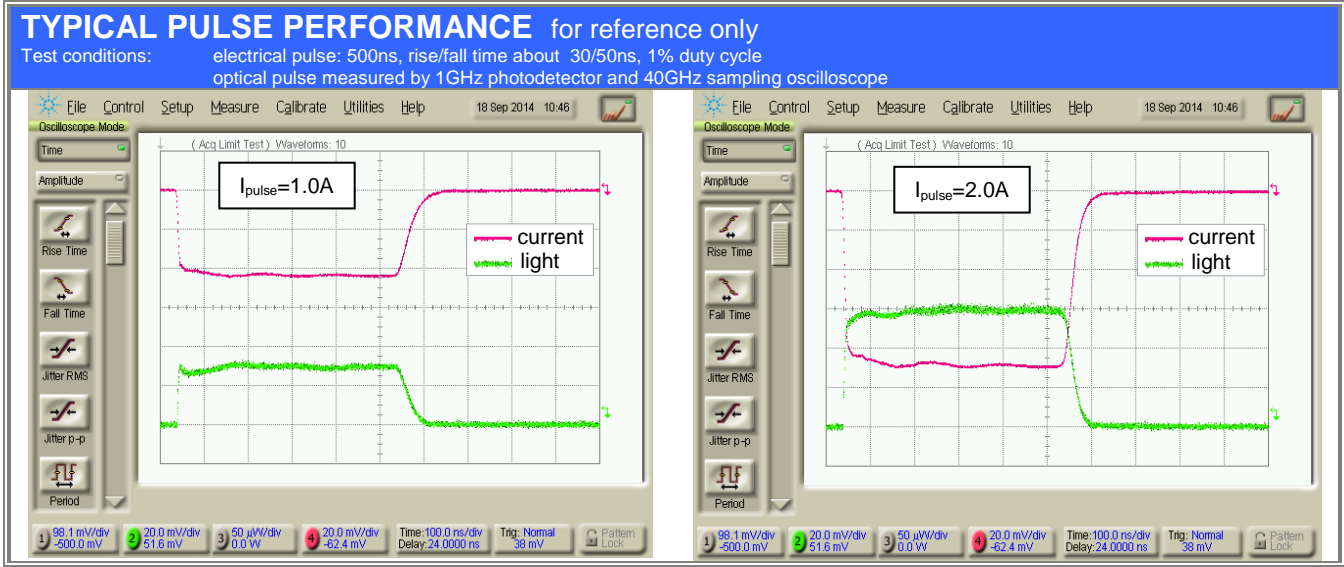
TYPICAL PULSE PERFORMANCE for reference only

Test conditions: electrical pulse: 500ns, rise/fall time about 30/50ns, 1% duty cycle
optical pulse measured by 1GHz photodetector and 40GHz sampling oscilloscope

File Control Setup Measure Calibrate Utilities Help 18 Sep 2014 10:46
Oscilloscope Mode
Time
Amplitude
Rise Time
Fall Time
Jitter RMS
Jitter p-p
Period
(Acq Limit Test) Waveforms: 10
$I_{pulse}$=1.0A
current
light
1 98.1 mV/div -500.0 mV
2 20.0 mV/div 51.6 mV
3 50 µW/div 0.0 W
4 20.0 mV/div -62.4 mV
Time:100.0 ns/div Delay:24.0000 ns
Trig: Normal 38 mV
Pattern Lock

File Control Setup Measure Calibrate Utilities Help 18 Sep 2014 10:46
Oscilloscope Mode
Time
Amplitude
Rise Time
Fall Time
Jitter RMS
Jitter p-p
Period
(Acq Limit Test) Waveforms: 10
$I_{pulse}$=2.0A
current
light
1 98.1 mV/div -500.0 mV
2 20.0 mV/div 51.6 mV
3 50 µW/div 0.0 W
4 20.0 mV/div -62.4 mV
Time:100.0 ns/div Delay:24.0000 ns
Trig: Normal 38 mV
Pattern Lock